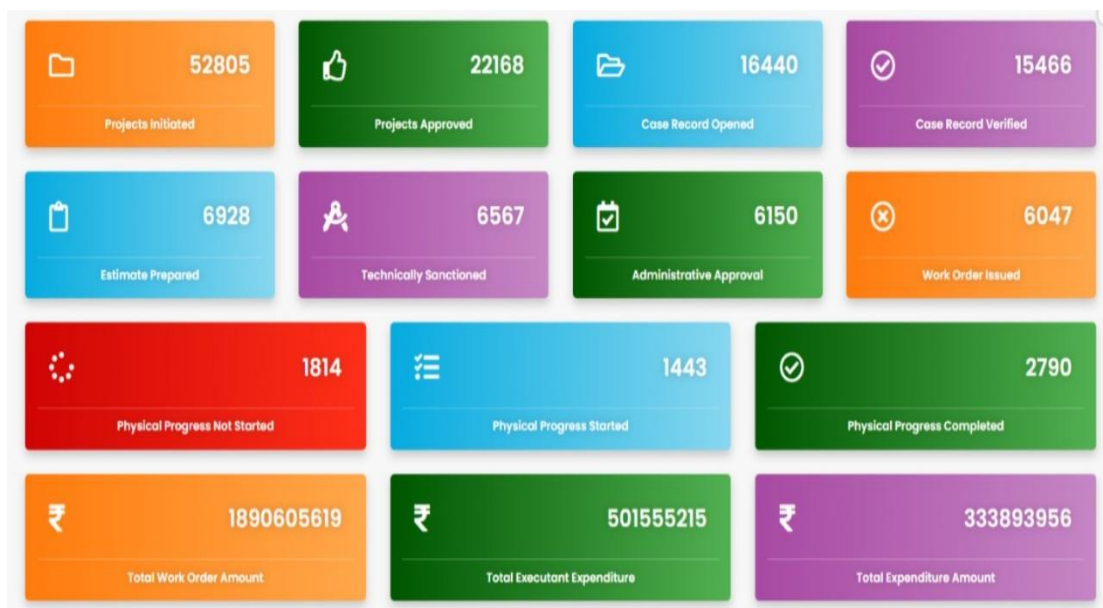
52805
Projects Initiated

22168
Projects Approved

16440
Case Record Opened

15466
Case Record Verified

6928
Estimate Prepared

6567
Technically Sanctioned

6150
Administrative Approval

6047
Work Order Issued

1814
Physical Progress Not Started

1443
Physical Progress Started

2790
Physical Progress Completed

₹ 1890605619
Total Work Order Amount

₹ 501555215
Total Executant Expenditure

₹ 333893956
Total Expenditure Amount